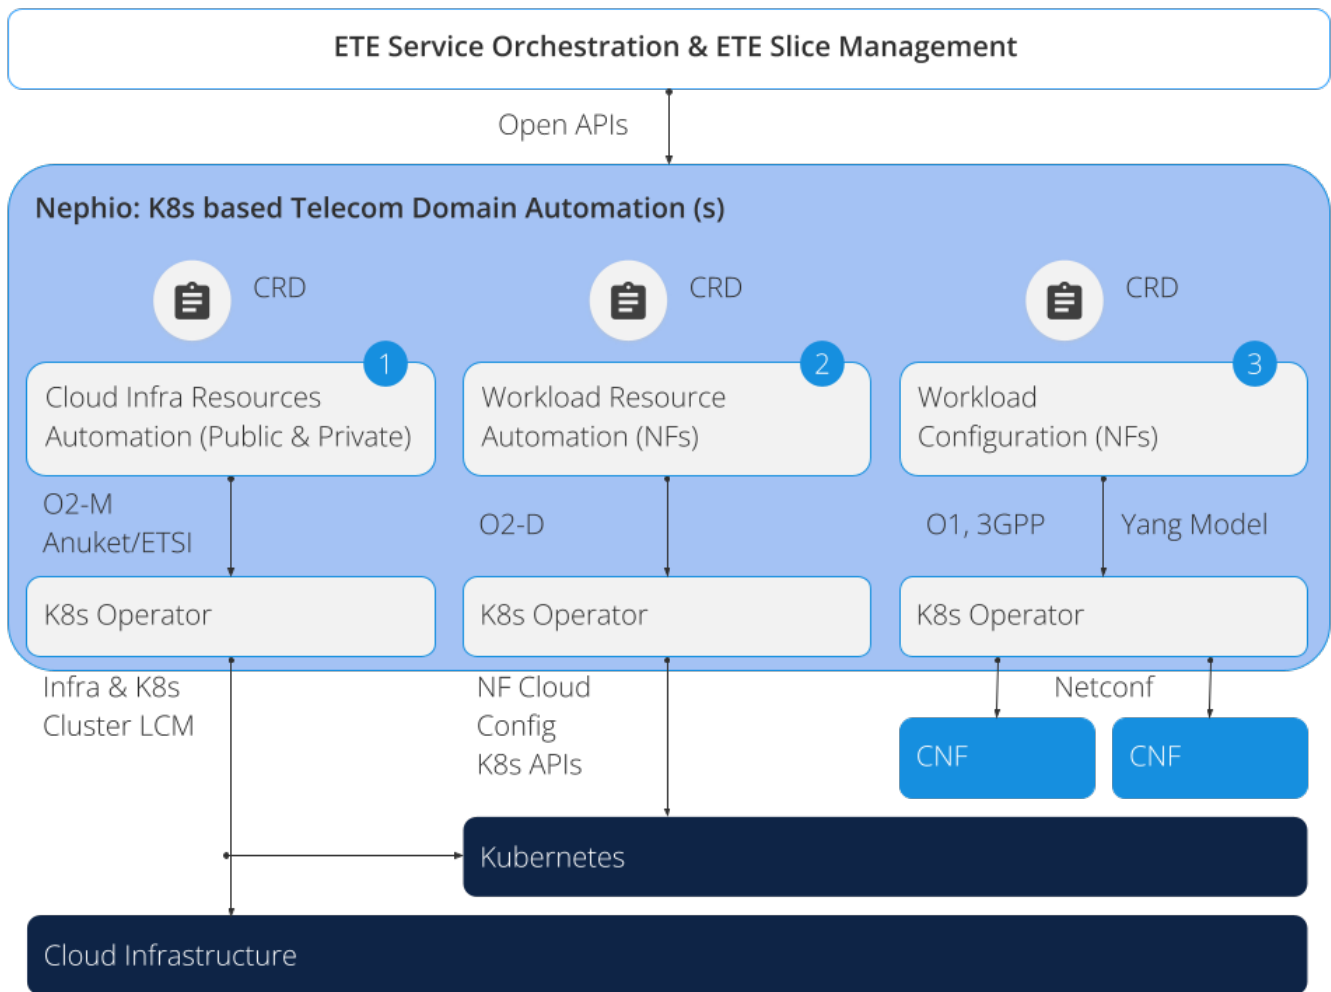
ETE Service Orchestration & ETE Slice Management

Open APIs

Nephio: K8s based Telecom Domain Automation (s)

CRD

CRD

CRD

1

Cloud Infra Resources Automation (Public & Private)

2

Workload Resource Automation (NFs)

3

Workload Configuration (NFs)

O2-M Anuket/ETSI

O2-D

O1, 3GPP

Yang Model

K8s Operator

K8s Operator

K8s Operator

Infra & K8s Cluster LCM

NF Cloud Config K8s APIs

Netconf

CNF

CNF

Kubernetes

Cloud Infrastructure